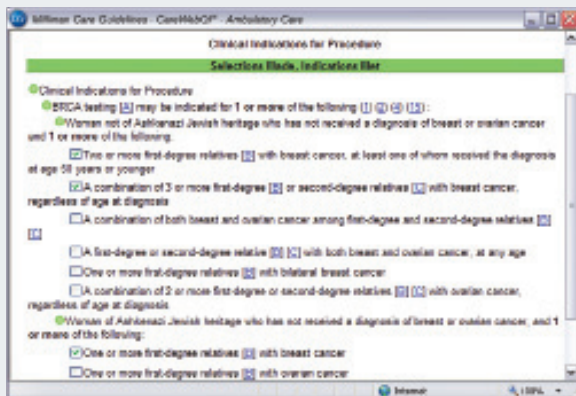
Milliman Care Guidelines - CareWebQI® - Ambulatory Care

Clinical Indications for Procedure

Selections Made, Indications Met

Clinical Indications for Procedure

BRCA testing [A] may be indicated for 1 or more of the following [1] [2] [4] [15]:

Woman not of Ashkenazi Jewish heritage who has not received a diagnosis of breast or ovarian cancer and 1 or more of the following:

Two or more first-degree relatives [B] with breast cancer, at least one of whom received the diagnosis at age 50 years or younger

A combination of 3 or more first-degree [B] or second-degree relatives [C] with breast cancer, regardless of age at diagnosis

A combination of both breast and ovarian cancer among first-degree and second-degree relatives [B] [C]

A first-degree or second-degree relative [B] [C] with both breast and ovarian cancer, at any age

One or more first-degree relatives [B] with bilateral breast cancer

A combination of 2 or more first-degree or second-degree relatives [B] [C] with ovarian cancer, regardless of age at diagnosis

Woman of Ashkenazi Jewish heritage who has not received a diagnosis of breast or ovarian cancer, and 1 or more of the following:

One or more first-degree relatives [B] with breast cancer

One or more first-degree relatives [B] with ovarian cancer

Internet

100%